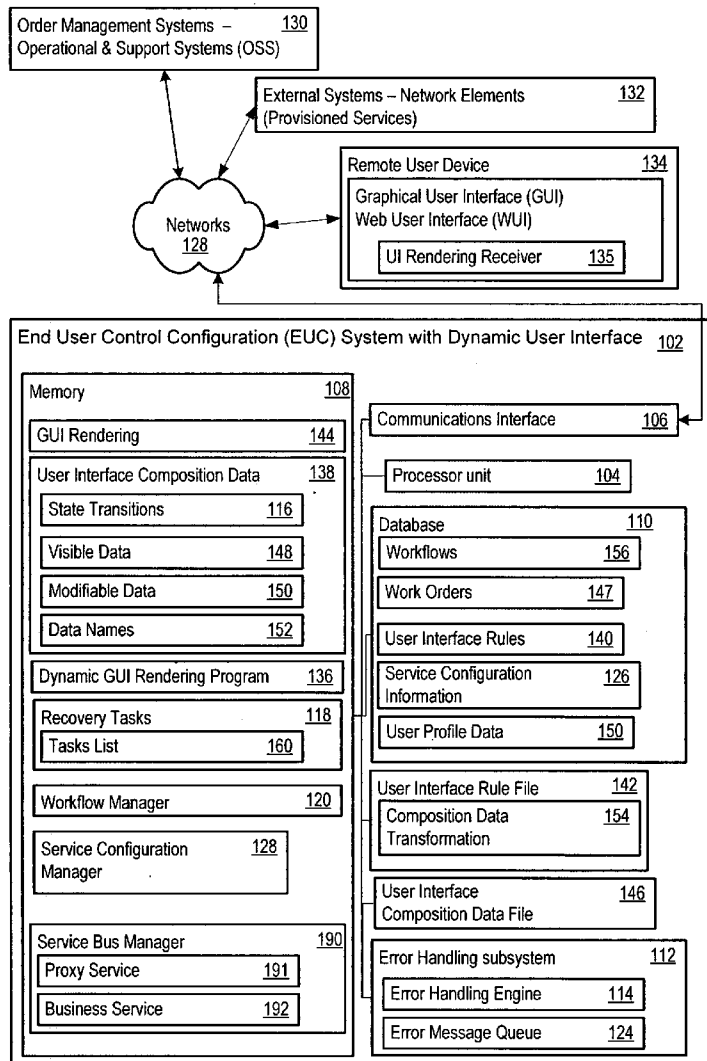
Order Management Systems – Operational & Support Systems (OSS) 130

External Systems – Network Elements (Provisioned Services) 132

Remote User Device 134

Graphical User Interface (GUI)
Web User Interface (WUI)

UI Rendering Receiver 135

Networks 128

End User Control Configuration (EUC) System with Dynamic User Interface 102

Memory 108

GUI Rendering 144

User Interface Composition Data 138

State Transitions 116

Visible Data 148

Modifiable Data 150

Data Names 152

Dynamic GUI Rendering Program 136

Recovery Tasks 118

Tasks List 160

Workflow Manager 120

Service Configuration Manager 128

Service Bus Manager 190

Proxy Service 191

Business Service 192

Communications Interface 106

Processor unit 104

Database 110

Workflows 156

Work Orders 147

User Interface Rules 140

Service Configuration Information 126

User Profile Data 150

User Interface Rule File 142

Composition Data Transformation 154

User Interface Composition Data File 146

Error Handling subsystem 112

Error Handling Engine 114

Error Message Queue 124